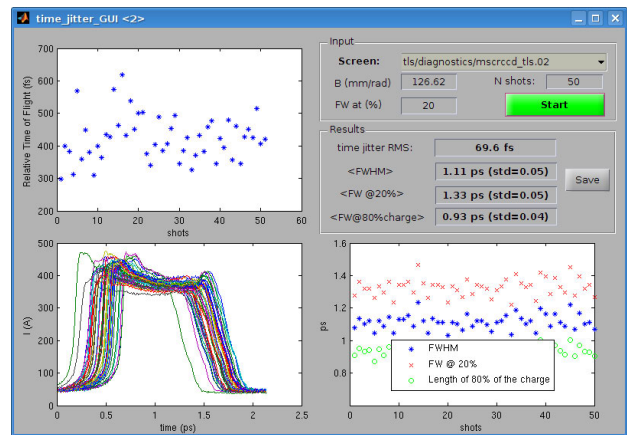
time_jitter_GUI <2>

700
600
500
400
300
200
Relative Time of Flight (fs)
0 10 20 30 40 50 60
shots

Input
Screen: tls/diagnostics/mscrccd_tls.02
B (mm/rad) 126.62
N shots: 50
FW at (%) 20
Start

Results
time jitter RMS: 69.6 fs
<FWHM> 1.11 ps (std=0.05)
<FW @20%> 1.33 ps (std=0.05)
<FW@80%charge> 0.93 ps (std=0.04)
Save

500
400
300
200
100
0
I (A)
0 0.5 1 1.5 2 2.5
time (ps)

1.6
1.4
1.2
1
0.8
ps
0 10 20 30 40 50
shots
FWHM
FW @ 20%
Length of 80% of the charge